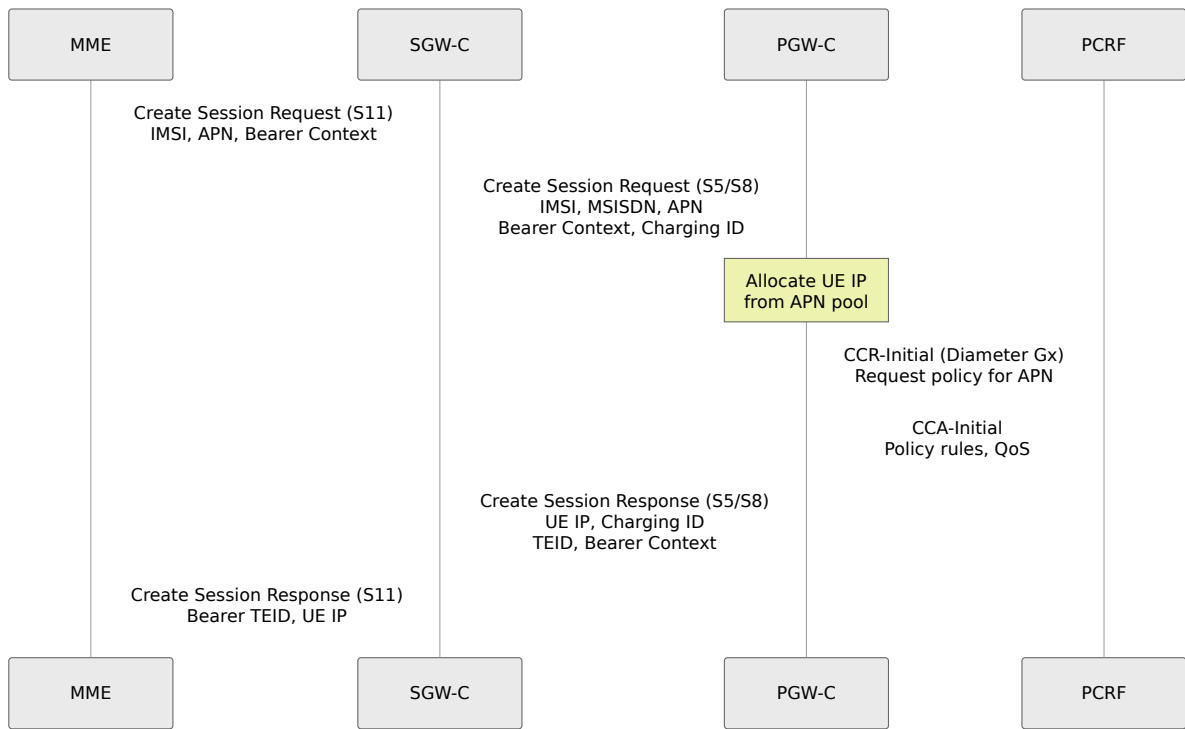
MME

SGW-C

PGW-C

PCRF

Create Session Request (S11)
IMSI, APN, Bearer Context

Create Session Request (S5/S8)
IMSI, MSISDN, APN
Bearer Context, Charging ID

Allocate UE IP
from APN pool

CCR-Initial (Diameter Gx)
Request policy for APN

CCA-Initial
Policy rules, QoS

Create Session Response (S5/S8)
UE IP, Charging ID
TEID, Bearer Context

Create Session Response (S11)
Bearer TEID, UE IP

MME

SGW-C

PGW-C

PCRF